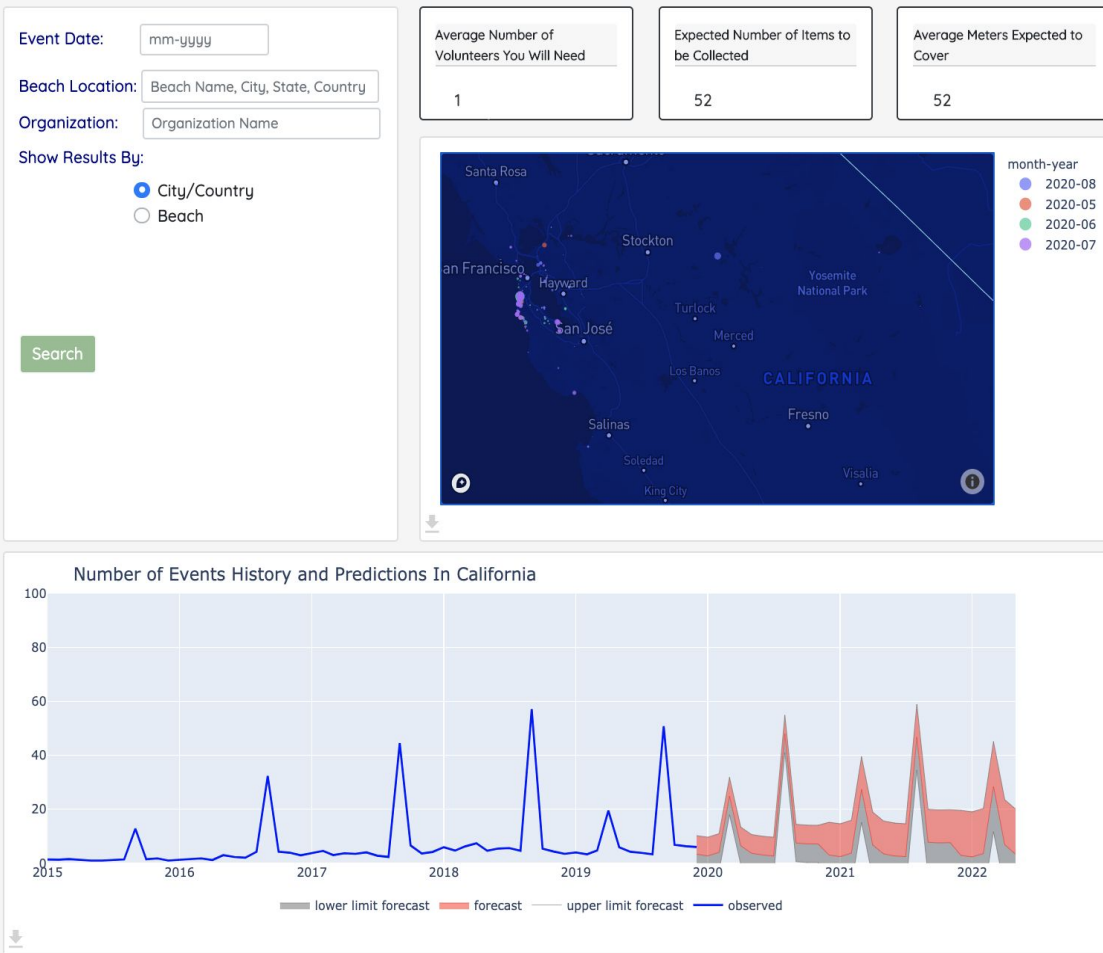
Event Date: mm-yyyy

Beach Location: Beach Name, City, State, Country

Organization: Organization Name

Show Results By:

City/Country

Beach

Search

Average Number of Volunteers You Will Need

1

Expected Number of Items to be Collected

52

Average Meters Expected to Cover

52

Santa Rosa

Stockton

an Francisco

Hayward

Yosemite National Park

Turlock

San José

Merced

Los Banos

CALIFORNIA

Fresno

Salinas

Soledad

Visalia

King City

month-year

2020-08

2020-05

2020-06

2020-07

Number of Events History and Predictions In California

100

80

60

40

20

0

2015

2016

2017

2018

2019

2020

2021

2022

lower limit forecast

forecast

upper limit forecast

observed